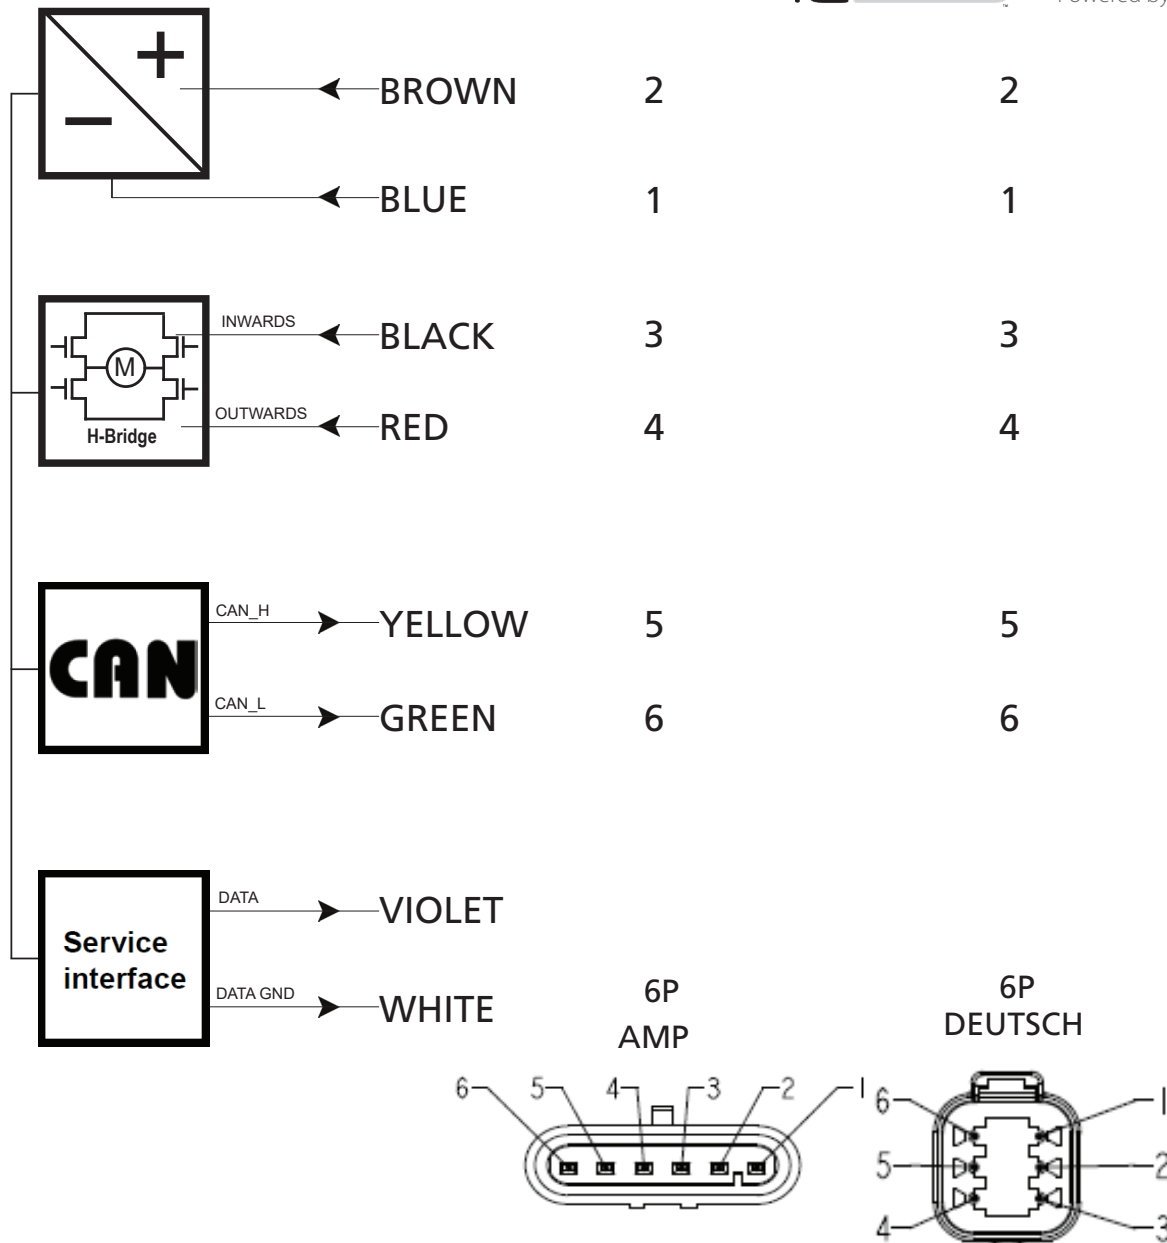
Powered by

+
–

BROWN 2 2

BLUE 1 1

M
H-Bridge

INWARDS
BLACK 3 3

OUTWARDS
RED 4 4

CAN

CAN_H
YELLOW 5 5

CAN_L
GREEN 6 6

Service interface

DATA
VIOLET

DATA GND
WHITE

6P
AMP

6P
DEUTSCH

6 5 4 3 2 1

6 1
5 2
4 3